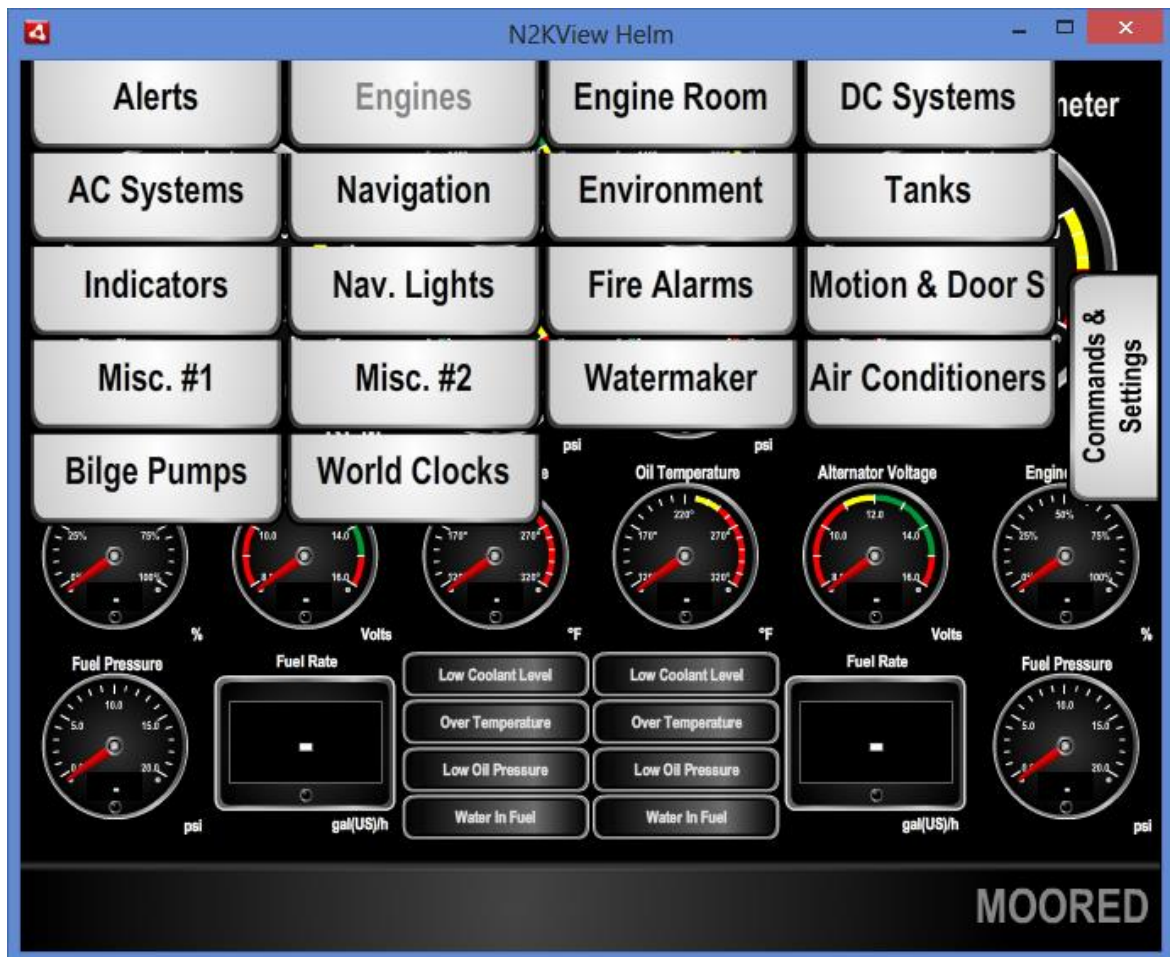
N2KView Helm

Alerts
Engines
Engine Room
DC Systems
neter
AC Systems
Navigation
Environment
Tanks
Indicators
Nav. Lights
Fire Alarms
Motion & Door S
Misc. #1
Misc. #2
Watermaker
Air Conditioners
Bilge Pumps
World Clocks

Commands & Settings

psi
psi
e
Oil Temperature
Alternator Voltage
Engin

25%
75%
0%
100%
%
10.0
14.0
8.0
16.0
Volts
170°
270°
320°
°F
220°
170°
270°
320°
°F
12.0
10.0
14.0
16.0
Volts
50%
25%
75%
0%
100%
%

Fuel Pressure
10.0
5.0
15.0
0.0
20.0
psi
Fuel Rate
gal(US)/h
Low Coolant Level
Over Temperature
Low Oil Pressure
Water In Fuel
Low Coolant Level
Over Temperature
Low Oil Pressure
Water In Fuel
Fuel Rate
gal(US)/h
Fuel Pressure
10.0
5.0
15.0
0.0
20.0
psi

MOORED